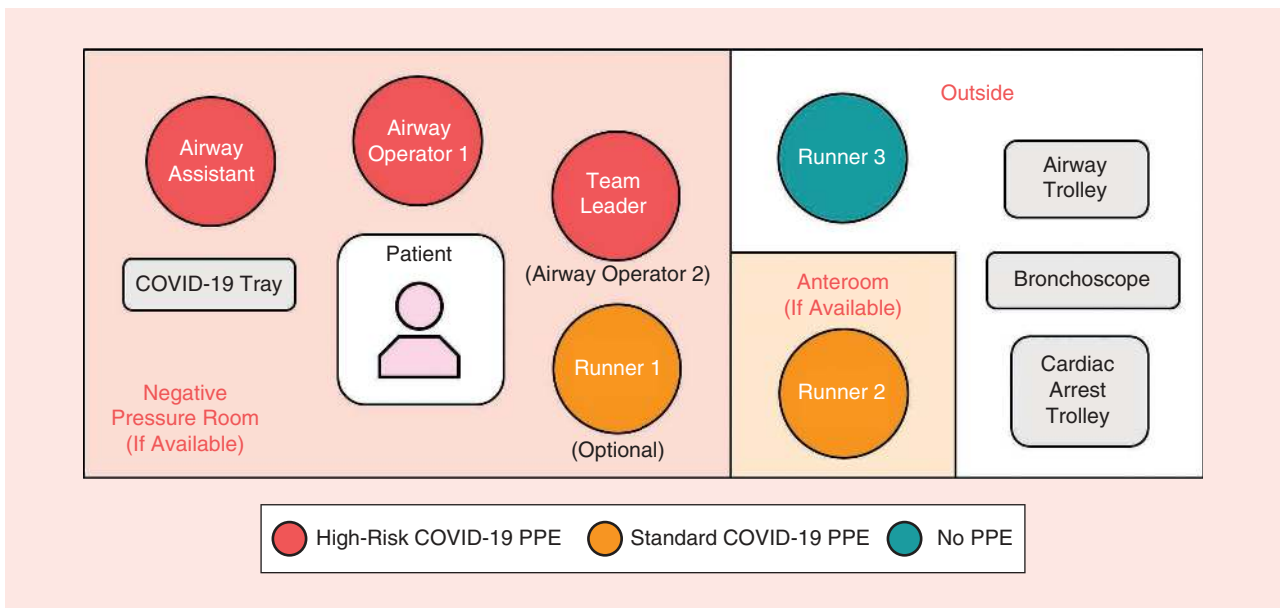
Airway Assistant

Airway Operator 1

Team Leader

(Airway Operator 2)

Outside

Runner 3

Airway Trolley

COVID-19 Tray

Patient

Anteroom (If Available)

Bronchoscope

Runner 1

(Optional)

Runner 2

Cardiac Arrest Trolley

Negative Pressure Room (If Available)

High-Risk COVID-19 PPE

Standard COVID-19 PPE

No PPE